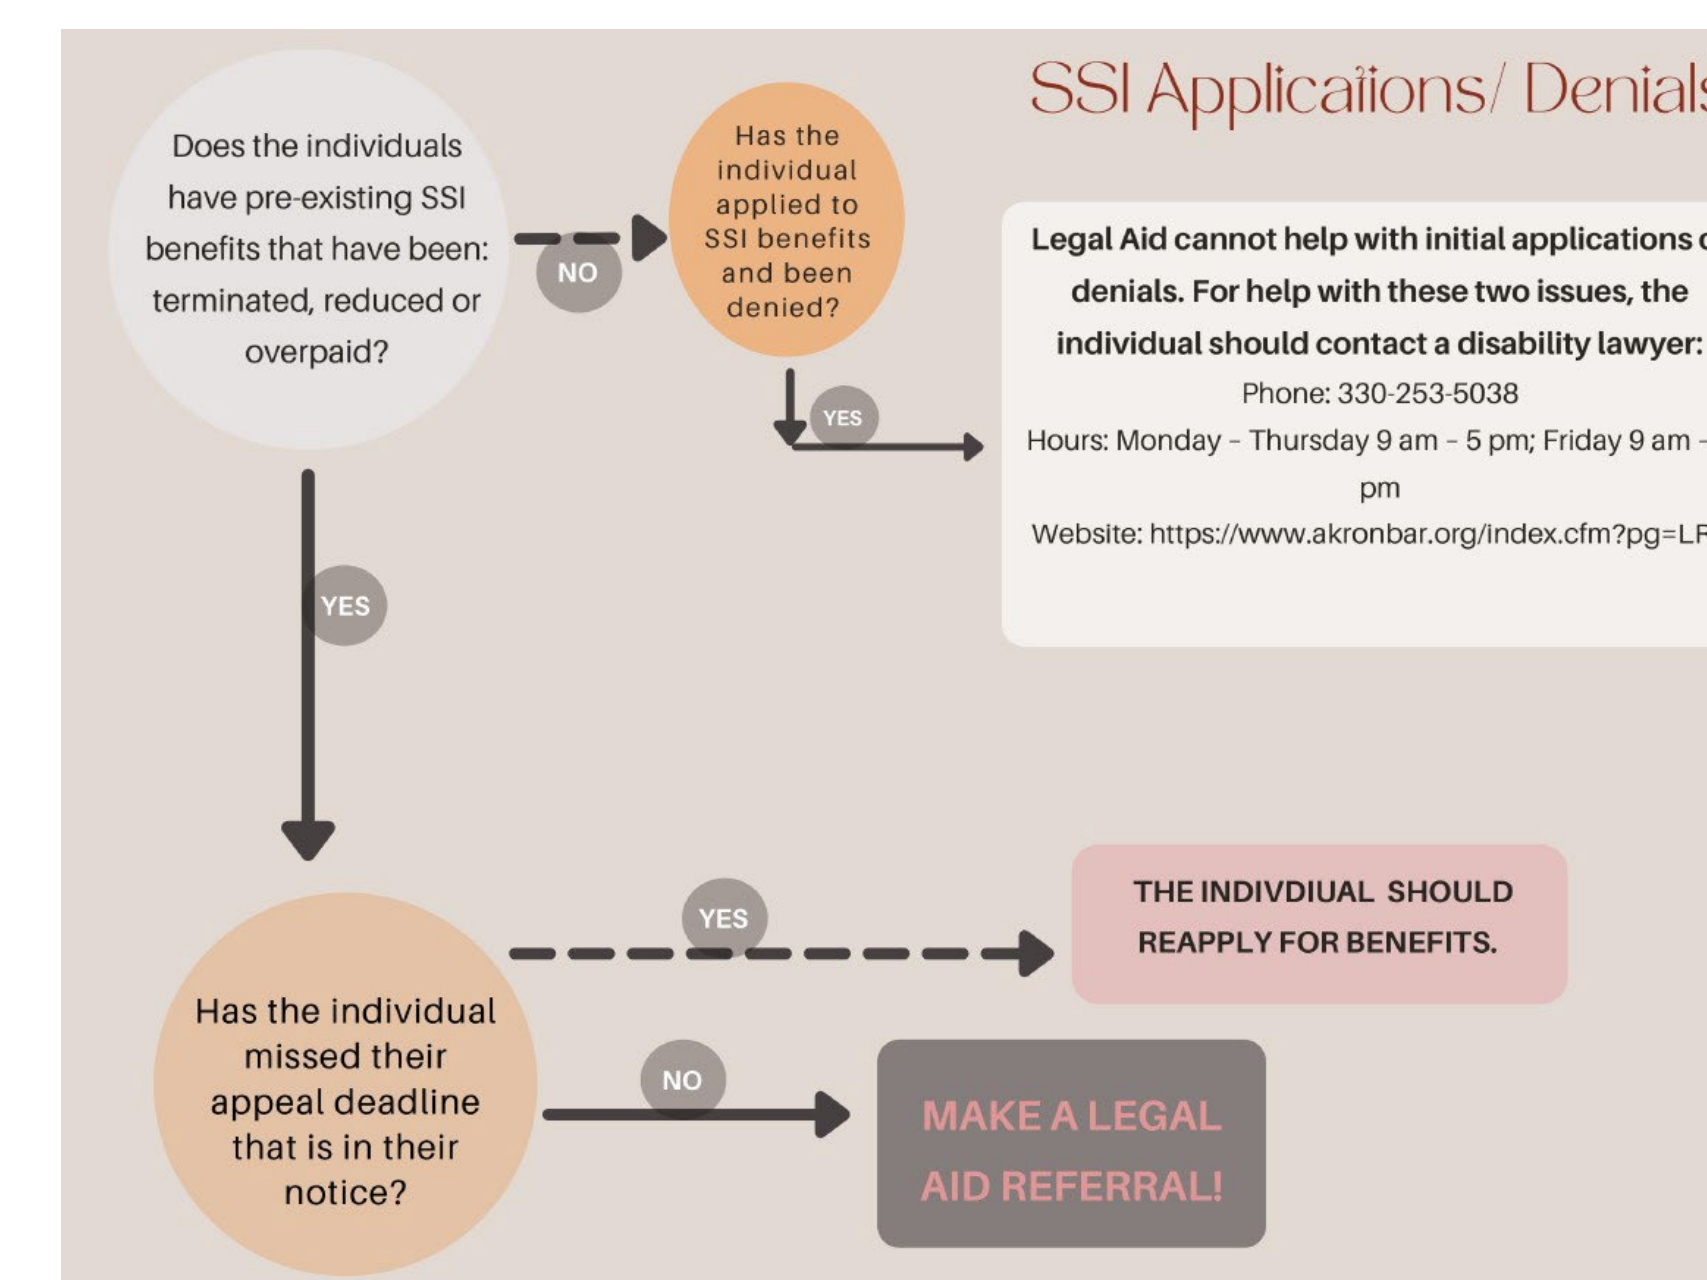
SSI Applications/ Denials

Does the individuals have pre-existing SSI benefits that have been: terminated, reduced or overpaid?

NO

Has the individual applied to SSI benefits and been denied?

YES

Legal Aid cannot help with initial applications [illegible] denials. For help with these two issues, the individual should contact a disability lawyer:
Phone: 330-253-5038
Hours: Monday – Thursday 9 am – 5 pm; Friday 9 am – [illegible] pm
Website: https://www.akronbar.org/index.cfm?pg=L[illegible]

YES

YES

THE INDIVDIUAL SHOULD REAPPLY FOR BENEFITS.

Has the individual missed their appeal deadline that is in their notice?

NO

MAKE A LEGAL AID REFERRAL!